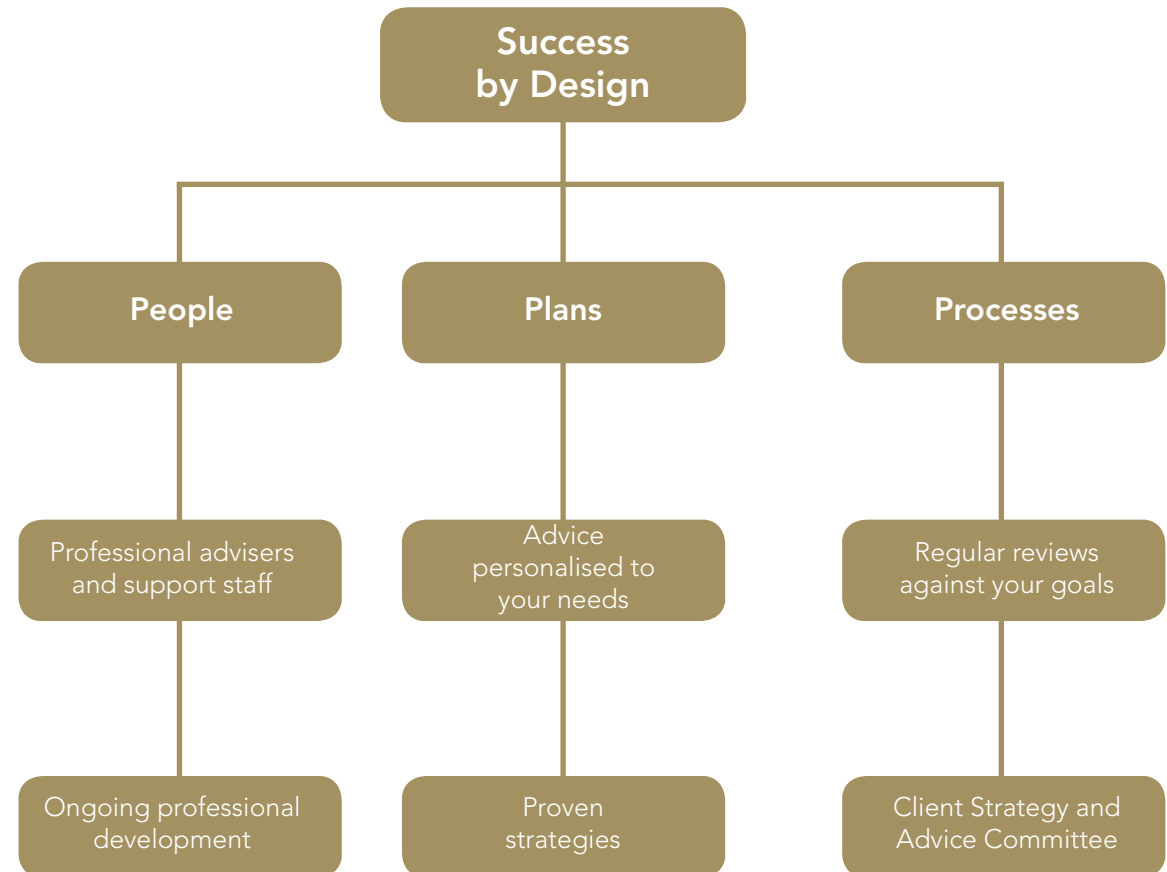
Success by Design

People

Plans

Processes

Professional advisers and support staff

Advice personalised to your needs

Regular reviews against your goals

Ongoing professional development

Proven strategies

Client Strategy and Advice Committee